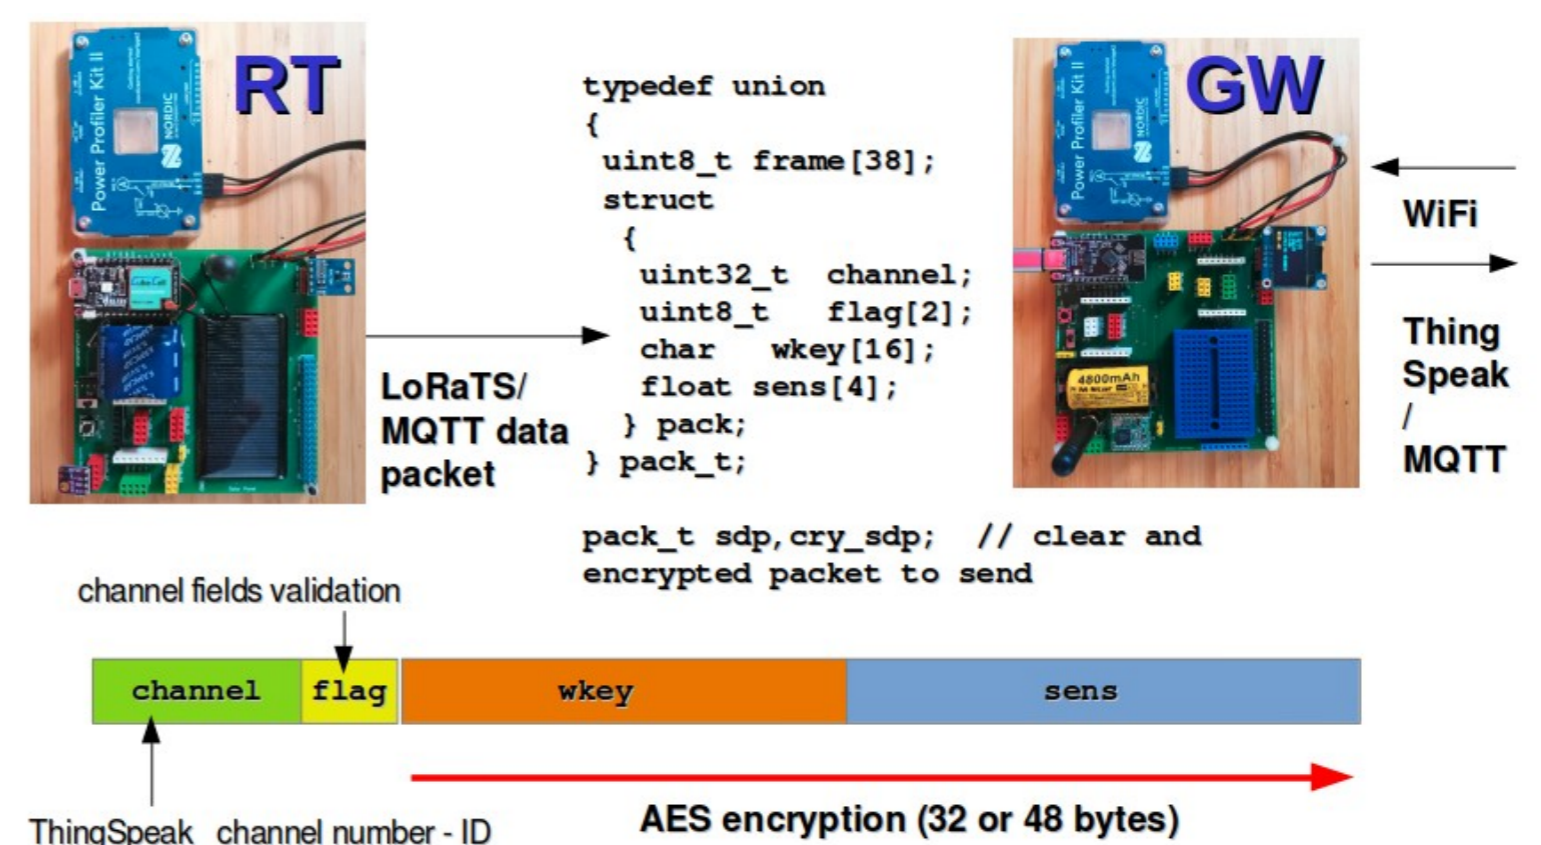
RT

Power Profiler Kit II

NORDIC

typedef union
{
uint8_t frame[38];
struct
{
uint32_t channel;
uint8_t flag[2];
char wkey[16];
float sens[4];
} pack;
} pack_t;

pack_t sdp,cry_sdp; // clear and encrypted packet to send

GW

Power Profiler Kit II

NORDIC

4800mAh

WiFi

Thing Speak / MQTT

LoRaTS/ MQTT data packet

channel fields validation

| channel | flag | wkey | sens |
|---|---|---|---|

ThingSpeak channel number - ID

AES encryption (32 or 48 bytes)